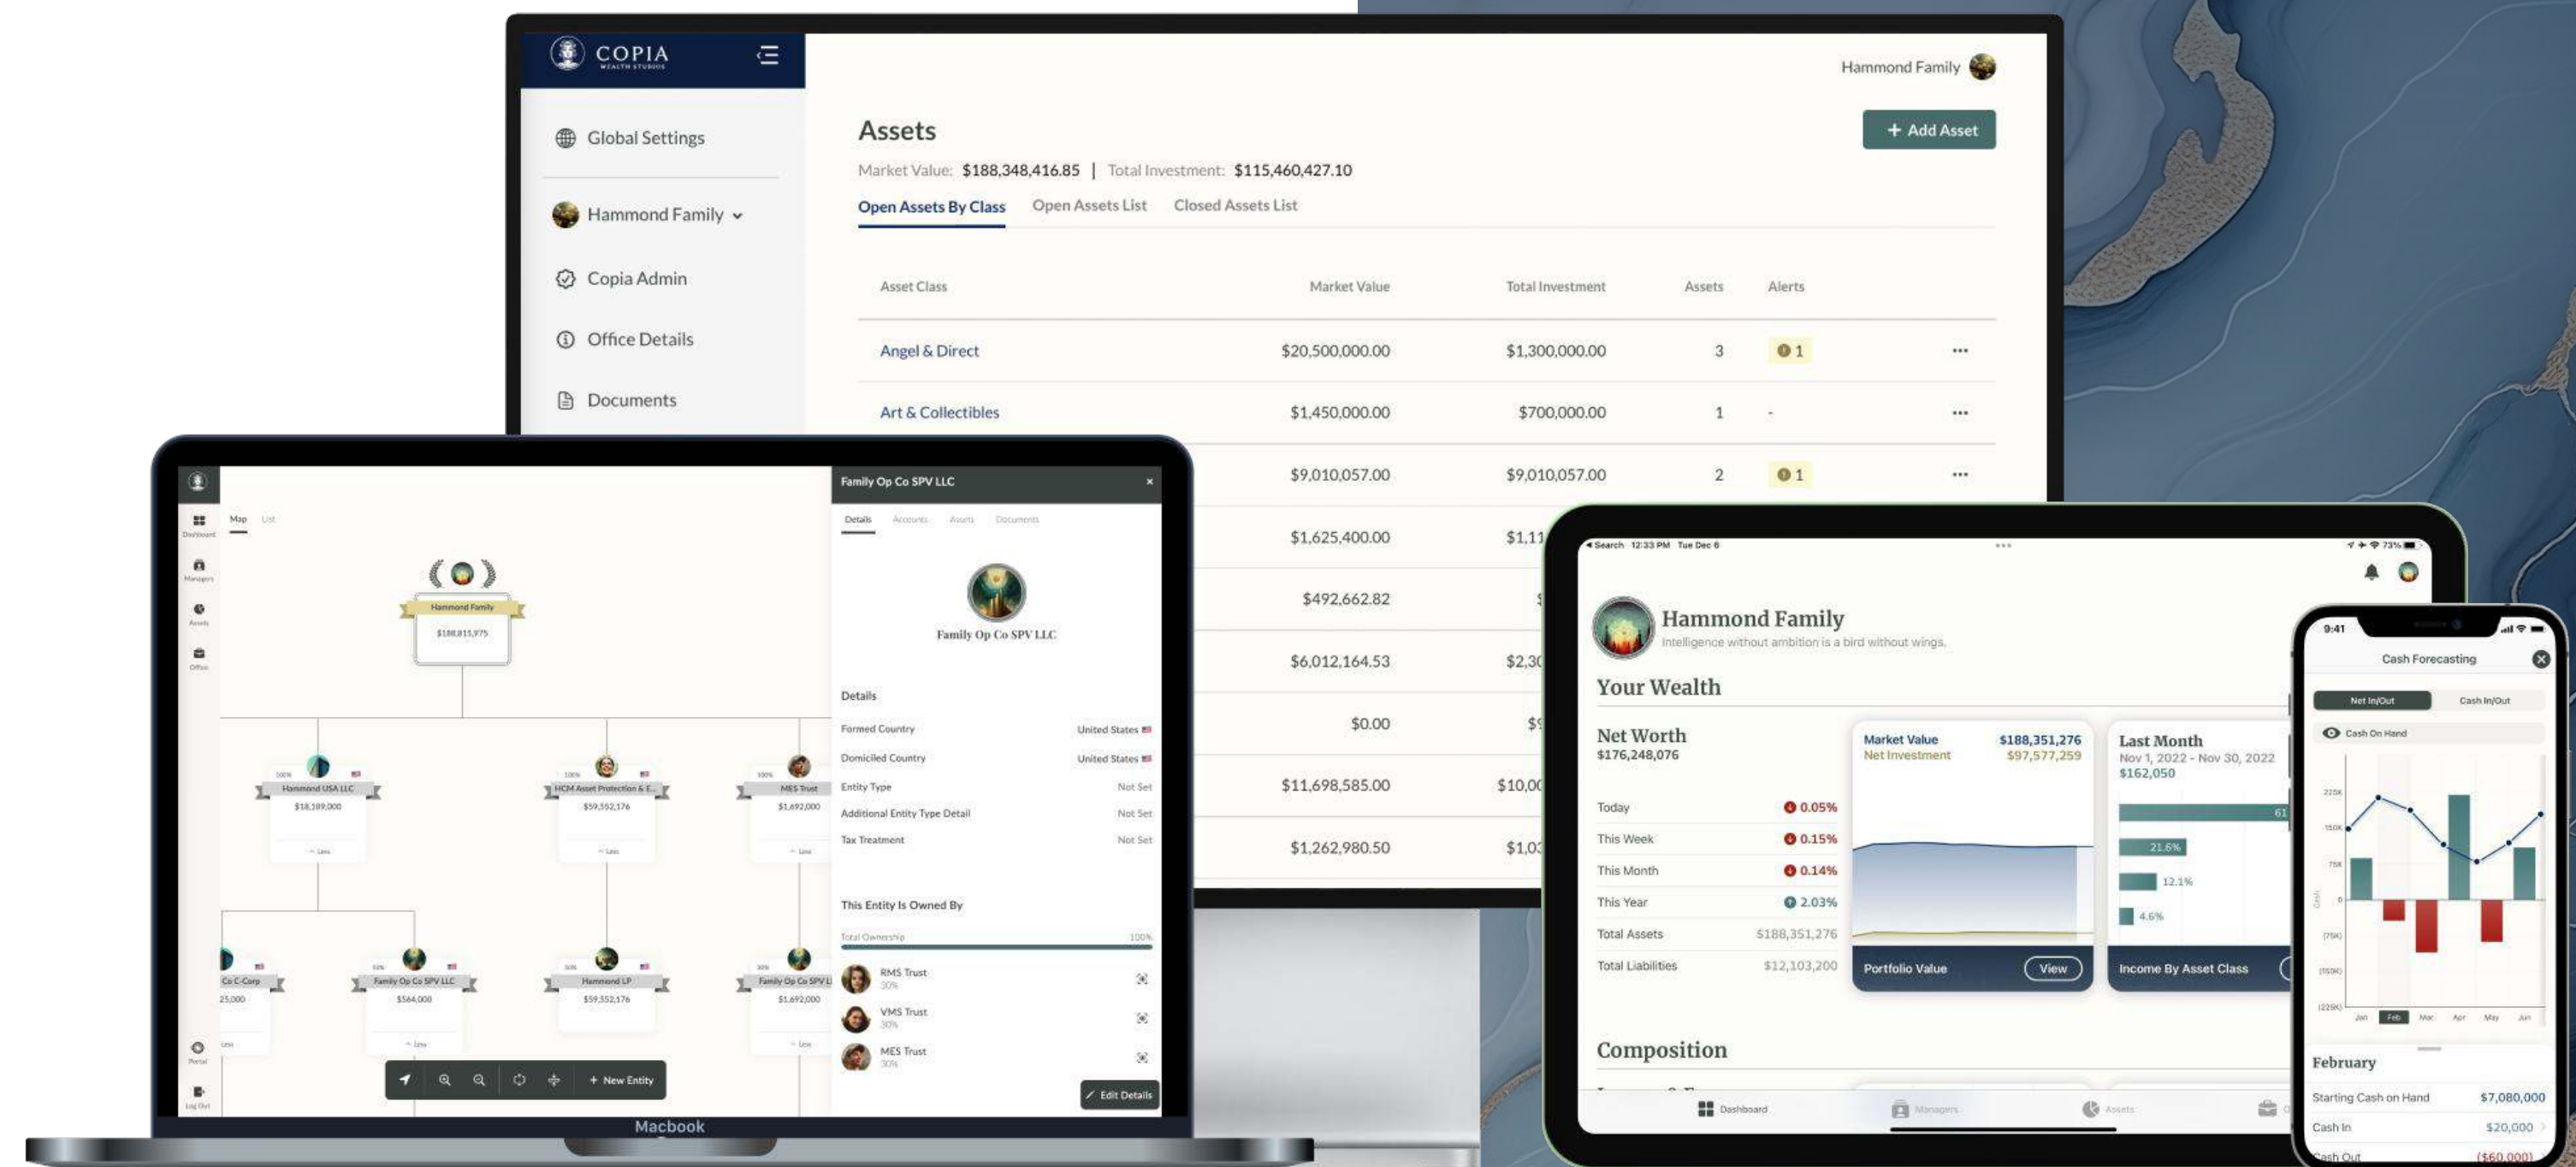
COPIA
WEALTH STUDIOS

Global Settings

Hammond Family

Copia Admin

Office Details

Documents

Hammond Family

Assets

+ Add Asset

Market Value: $188,348,416.85 | Total Investment: $115,460,427.10

Open Assets By Class Open Assets List Closed Assets List

| Asset Class | Market Value | Total Investment | Assets | Alerts | |
|---|---|---|---|---|---|
| Angel & Direct | $20,500,000.00 | $1,300,000.00 | 3 | 1 | ··· |
| Art & Collectibles | $1,450,000.00 | $700,000.00 | 1 | - | ··· |
| | $9,010,057.00 | $9,010,057.00 | 2 | 1 | ··· |
| | $1,625,400.00 | $1,11 | | | |
| | $492,662.82 | | | | |
| | $6,012,164.53 | $2,3 | | | |
| | $0.00 | $ | | | |
| | $11,698,585.00 | $10,0 | | | |
| | $1,262,980.50 | $1,0 | | | |

Map List

Hammond Family
$188,815,975

Hammond USA LLC
$18,189,000

HCM Asset Protection & E...
$59,552,176

MES Trust
$1,692,000

Co C-Corp
25,000

Family Op Co SPV LLC
$564,000

Hammond LP
$59,552,176

Family Op Co SPV L
$1,692,000

+ New Entity

Family Op Co SPV LLC

Details Accounts Assets Documents

Family Op Co SPV LLC

Details

Formed Country United States
Domiciled Country United States
Entity Type Not Set
Additional Entity Type Detail Not Set
Tax Treatment Not Set

This Entity Is Owned By

Total Ownership 100%

RMS Trust 30%
VMS Trust 30%
MES Trust 30%

Edit Details

Macbook

Search 12:33 PM Tue Dec 6

Hammond Family
Intelligence without ambition is a bird without wings.

Your Wealth

Net Worth
$176,248,076

Today 0.05%
This Week 0.15%
This Month 0.14%
This Year 2.03%
Total Assets $188,351,276
Total Liabilities $12,103,200

Market Value $188,351,276
Net Investment $97,577,259

Portfolio Value View

Last Month
Nov 1, 2022 - Nov 30, 2022
$162,050

61
21.6%
12.1%
4.6%

Income By Asset Class

Composition

Dashboard Managers Assets

9:41

Cash Forecasting

Net In/Out Cash In/Out

Cash On Hand

Jan Feb Mar Apr May Jun

February

Starting Cash on Hand $7,080,000
Cash In $20,000
Cash Out ($60,000)